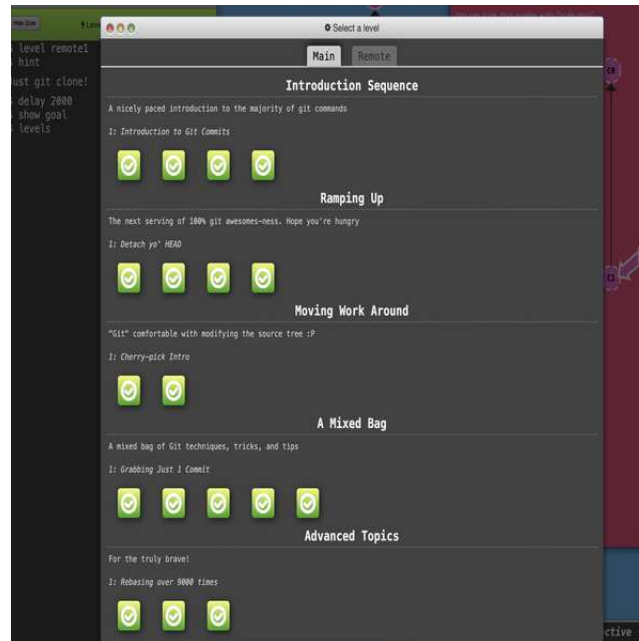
Hide Goal

Level

$ level remote1
$ hint

Just git clone!

$ delay 2000
$ show goal
$ levels

Select a level

Main

Remote

Introduction Sequence

A nicely paced introduction to the majority of git commands

1: Introduction to Git Commits

Ramping Up

The next serving of 100% git awesome-ness. Hope you're hungry

1: Detach yo' HEAD

Moving Work Around

"Git" comfortable with modifying the source tree :P

1: Cherry-pick Intro

A Mixed Bag

A mixed bag of Git techniques, tricks, and tips

1: Grabbing Just 1 Commit

Advanced Topics

For the truly brave!

1: Rebasing over 9000 times

ctive